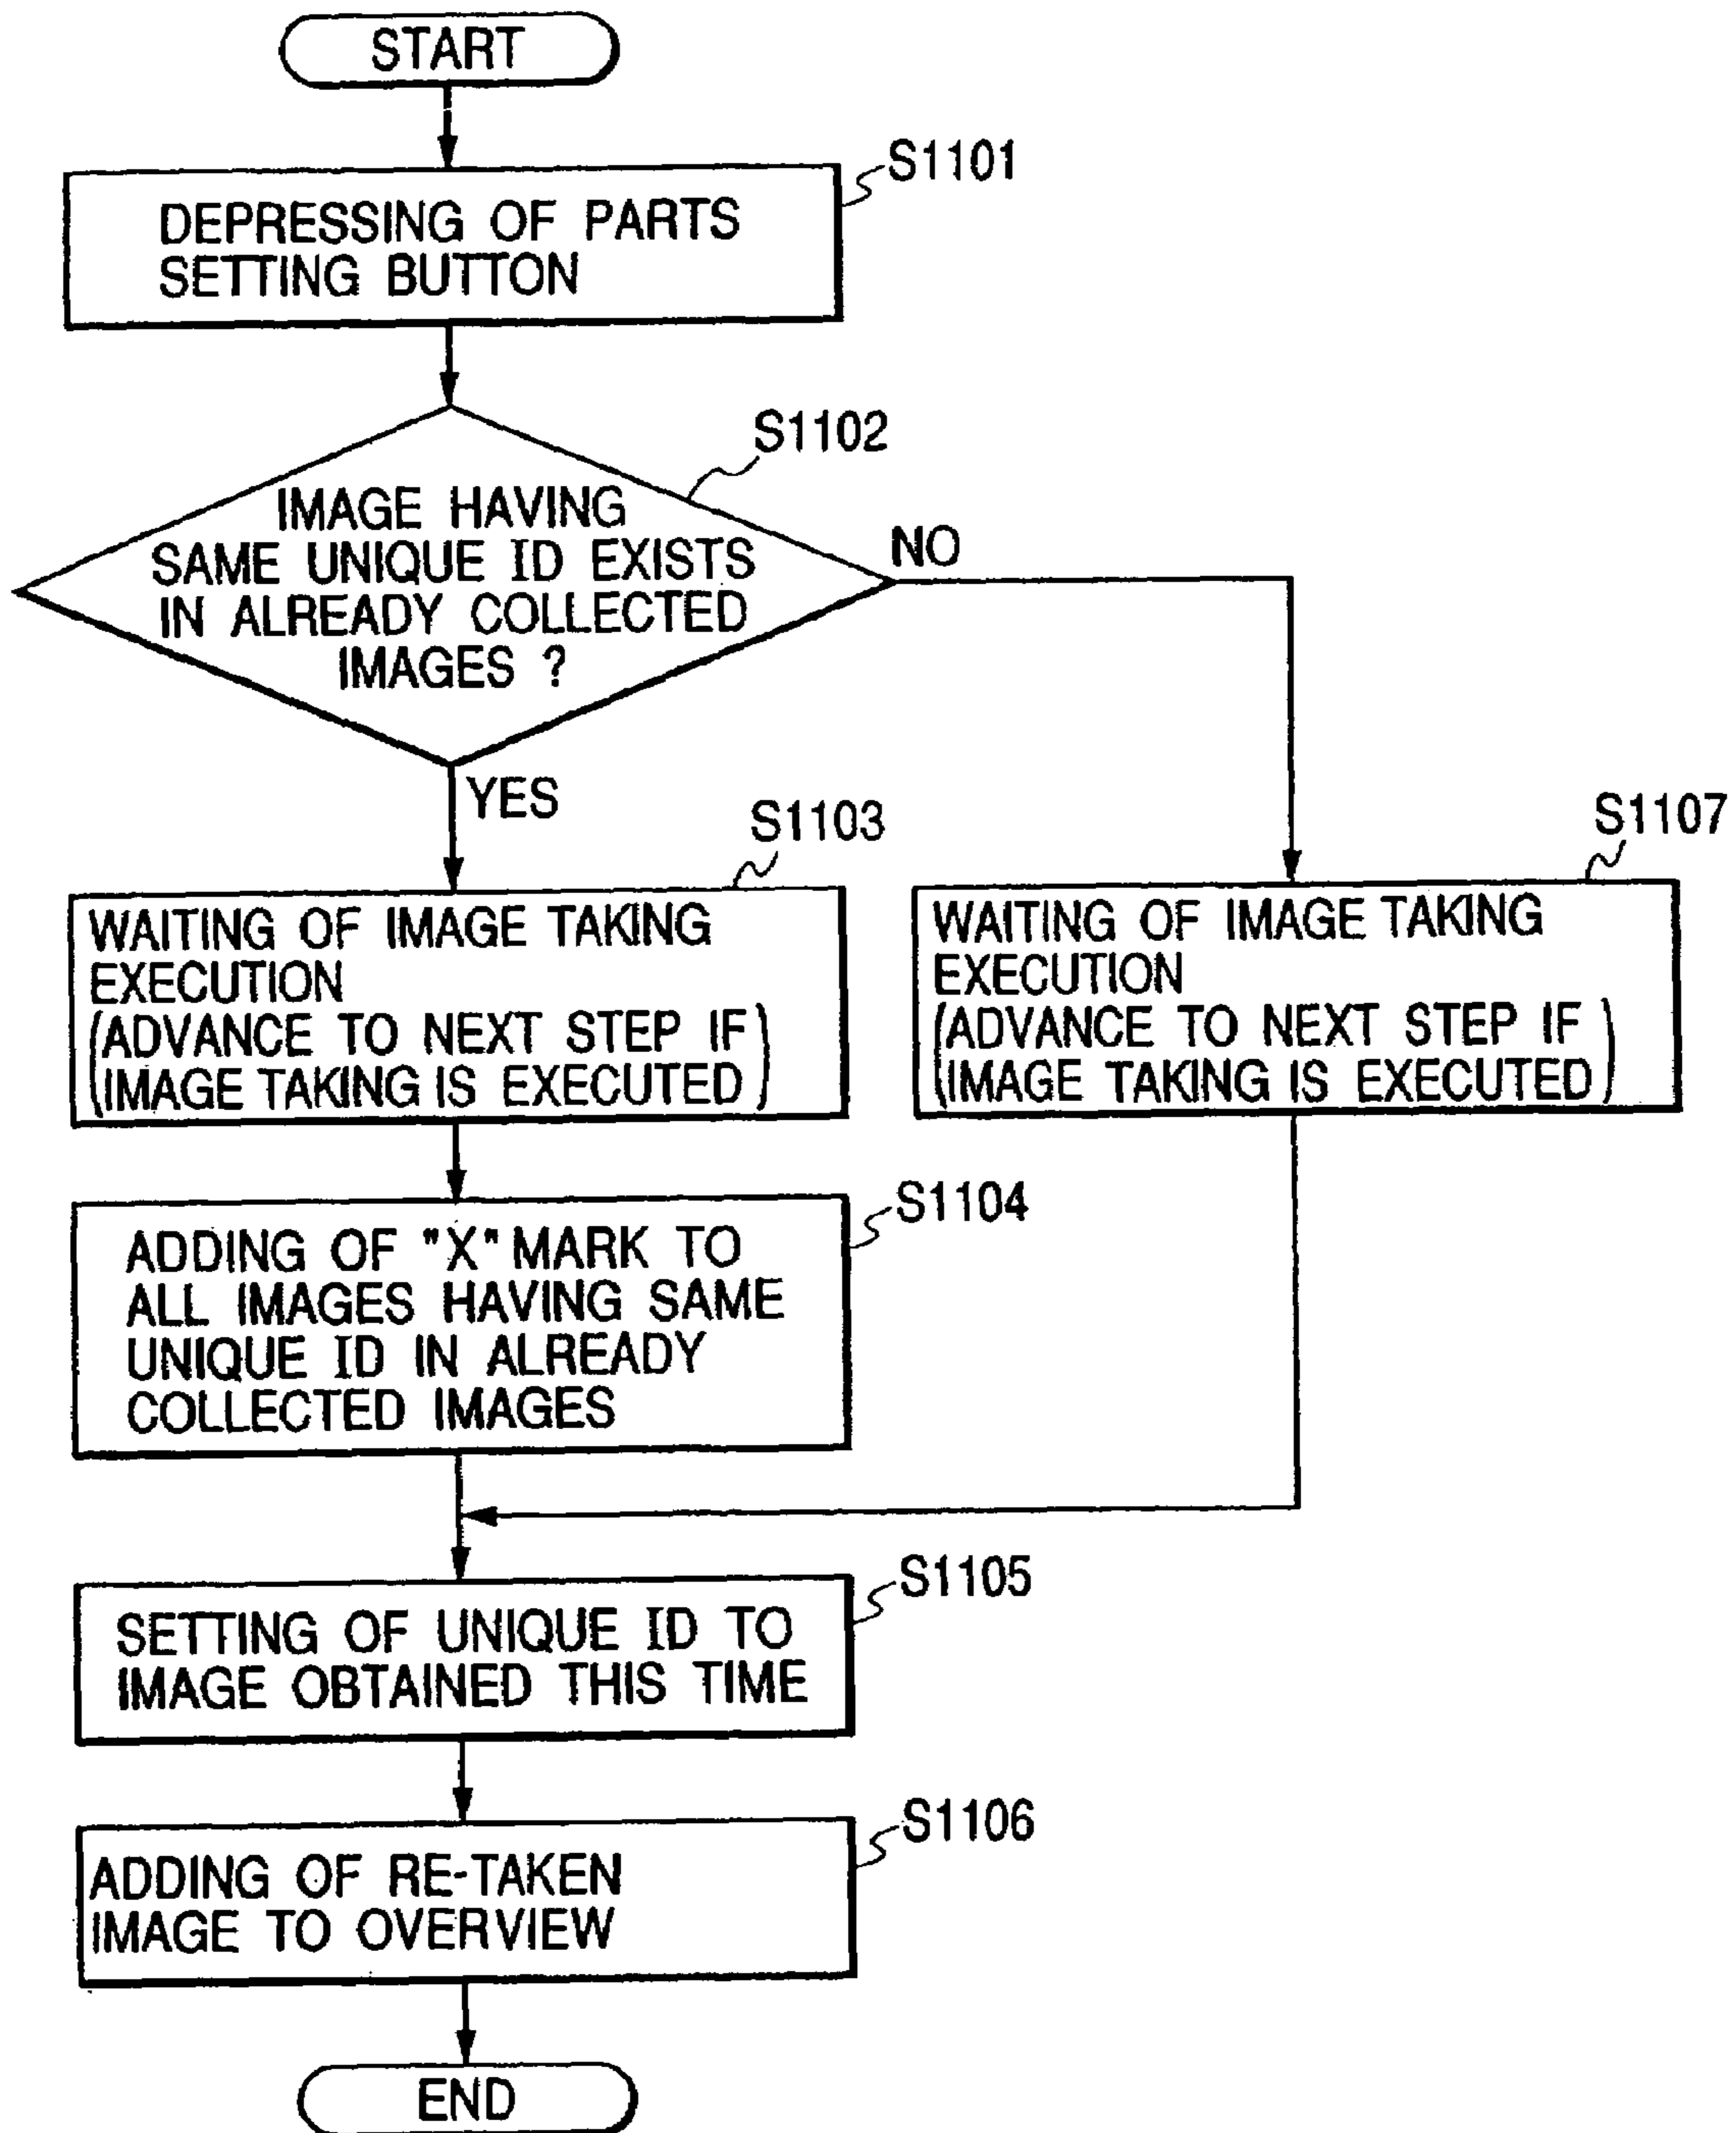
START

S1101

DEPRESSING OF PARTS SETTING BUTTON

S1102

IMAGE HAVING SAME UNIQUE ID EXISTS IN ALREADY COLLECTED IMAGES ?

NO

YES

S1103

WAITING OF IMAGE TAKING EXECUTION (ADVANCE TO NEXT STEP IF IMAGE TAKING IS EXECUTED)

S1107

WAITING OF IMAGE TAKING EXECUTION (ADVANCE TO NEXT STEP IF IMAGE TAKING IS EXECUTED)

S1104

ADDING OF "X" MARK TO ALL IMAGES HAVING SAME UNIQUE ID IN ALREADY COLLECTED IMAGES

S1105

SETTING OF UNIQUE ID TO IMAGE OBTAINED THIS TIME

S1106

ADDING OF RE-TAKEN IMAGE TO OVERVIEW

END